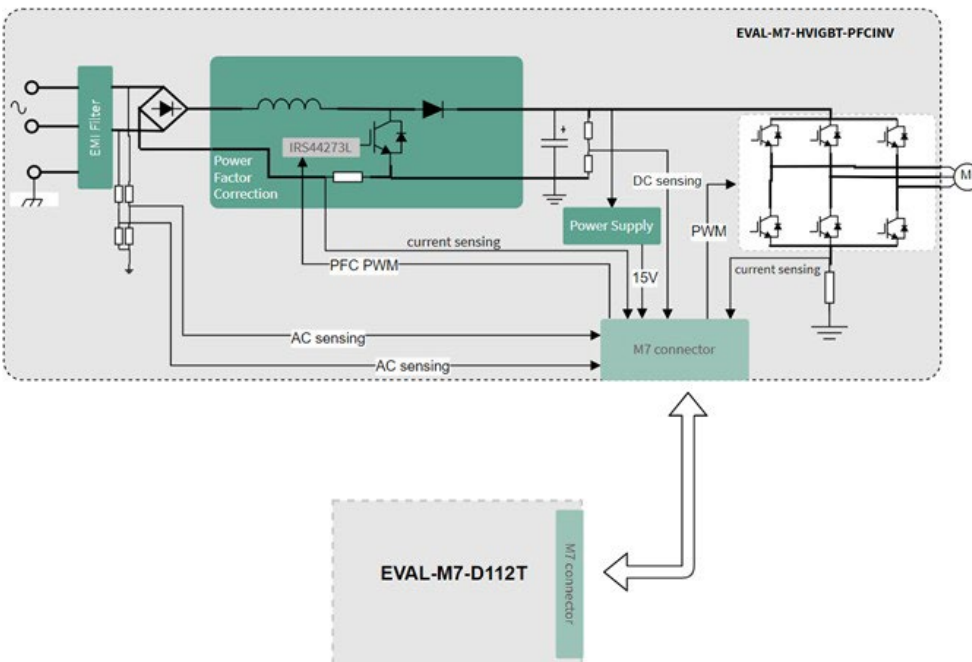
EVAL-M7-HVIGBT-PFCINV

~

EMI Filter

IRS44273L

Power Factor Correction

+

DC sensing

M

Power Supply

PWM

current sensing

current sensing

PFC PWM

15V

AC sensing

M7 connector

AC sensing

EVAL-M7-D112T

M7 connector